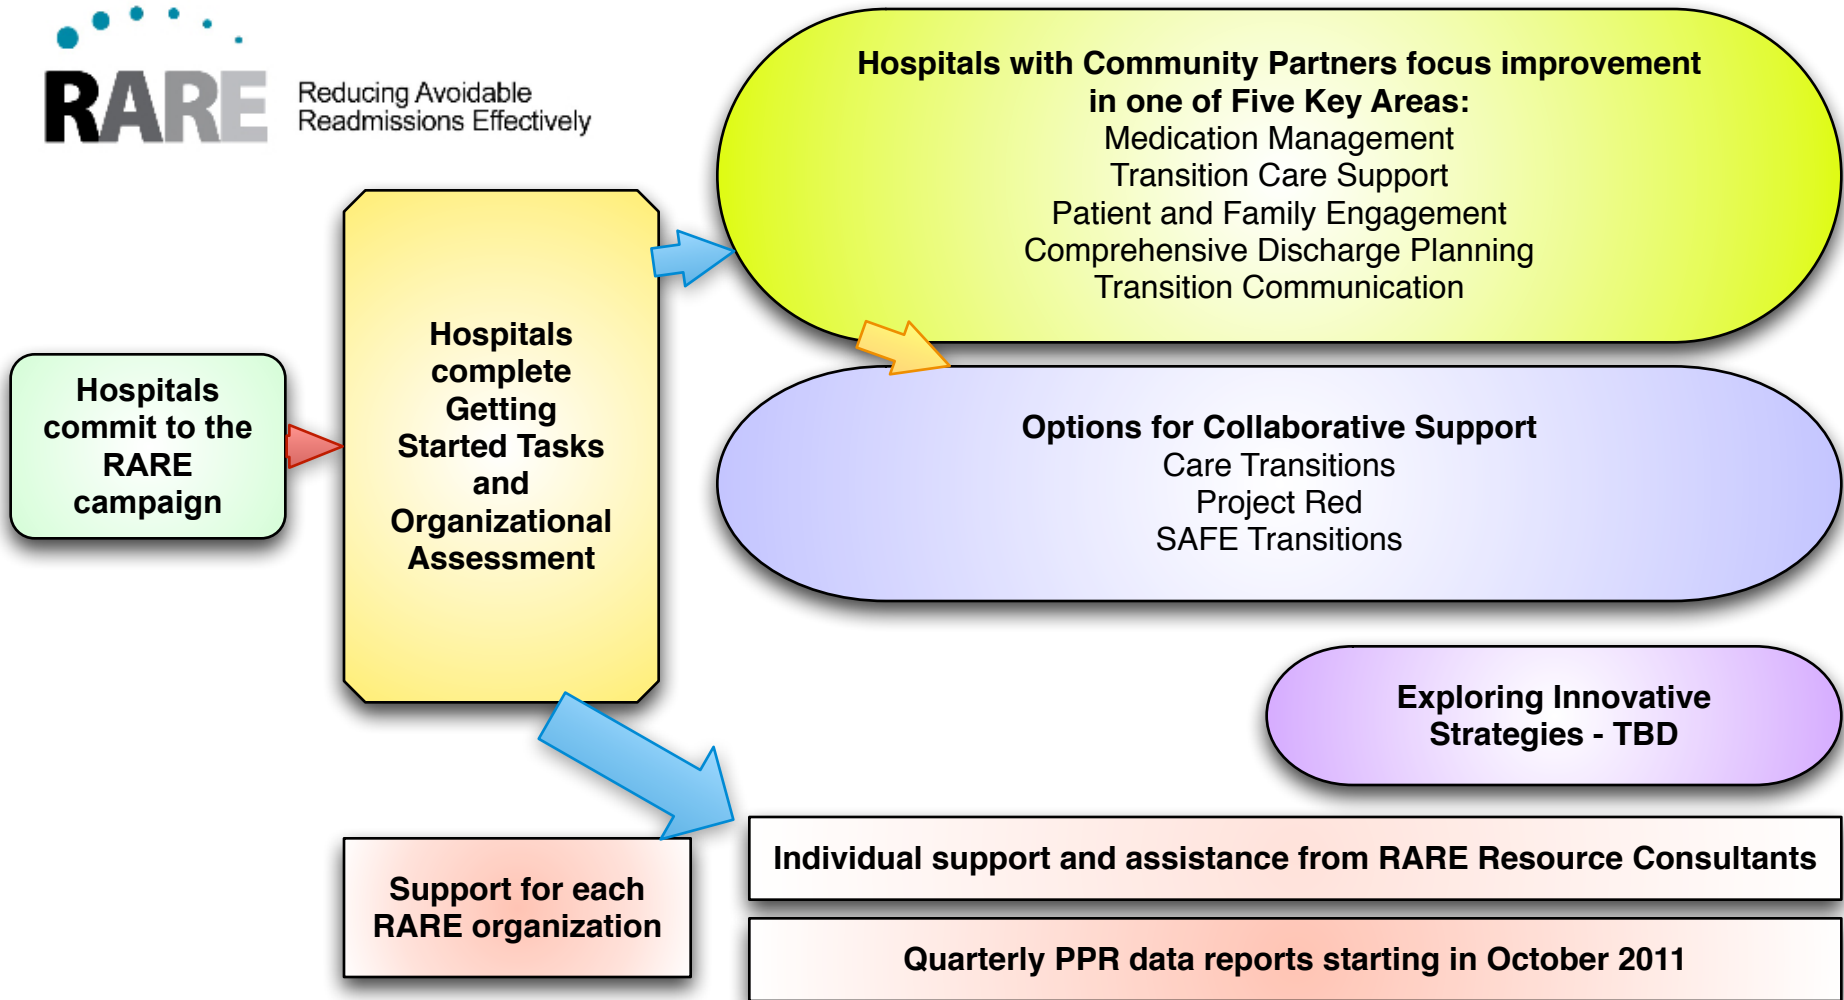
RARE

Reducing Avoidable Readmissions Effectively

Hospitals commit to the RARE campaign

Hospitals complete Getting Started Tasks and Organizational Assessment

Hospitals with Community Partners focus improvement in one of Five Key Areas:
Medication Management
Transition Care Support
Patient and Family Engagement
Comprehensive Discharge Planning
Transition Communication

Options for Collaborative Support
Care Transitions
Project Red
SAFE Transitions

Exploring Innovative Strategies - TBD

Support for each RARE organization

Individual support and assistance from RARE Resource Consultants

Quarterly PPR data reports starting in October 2011